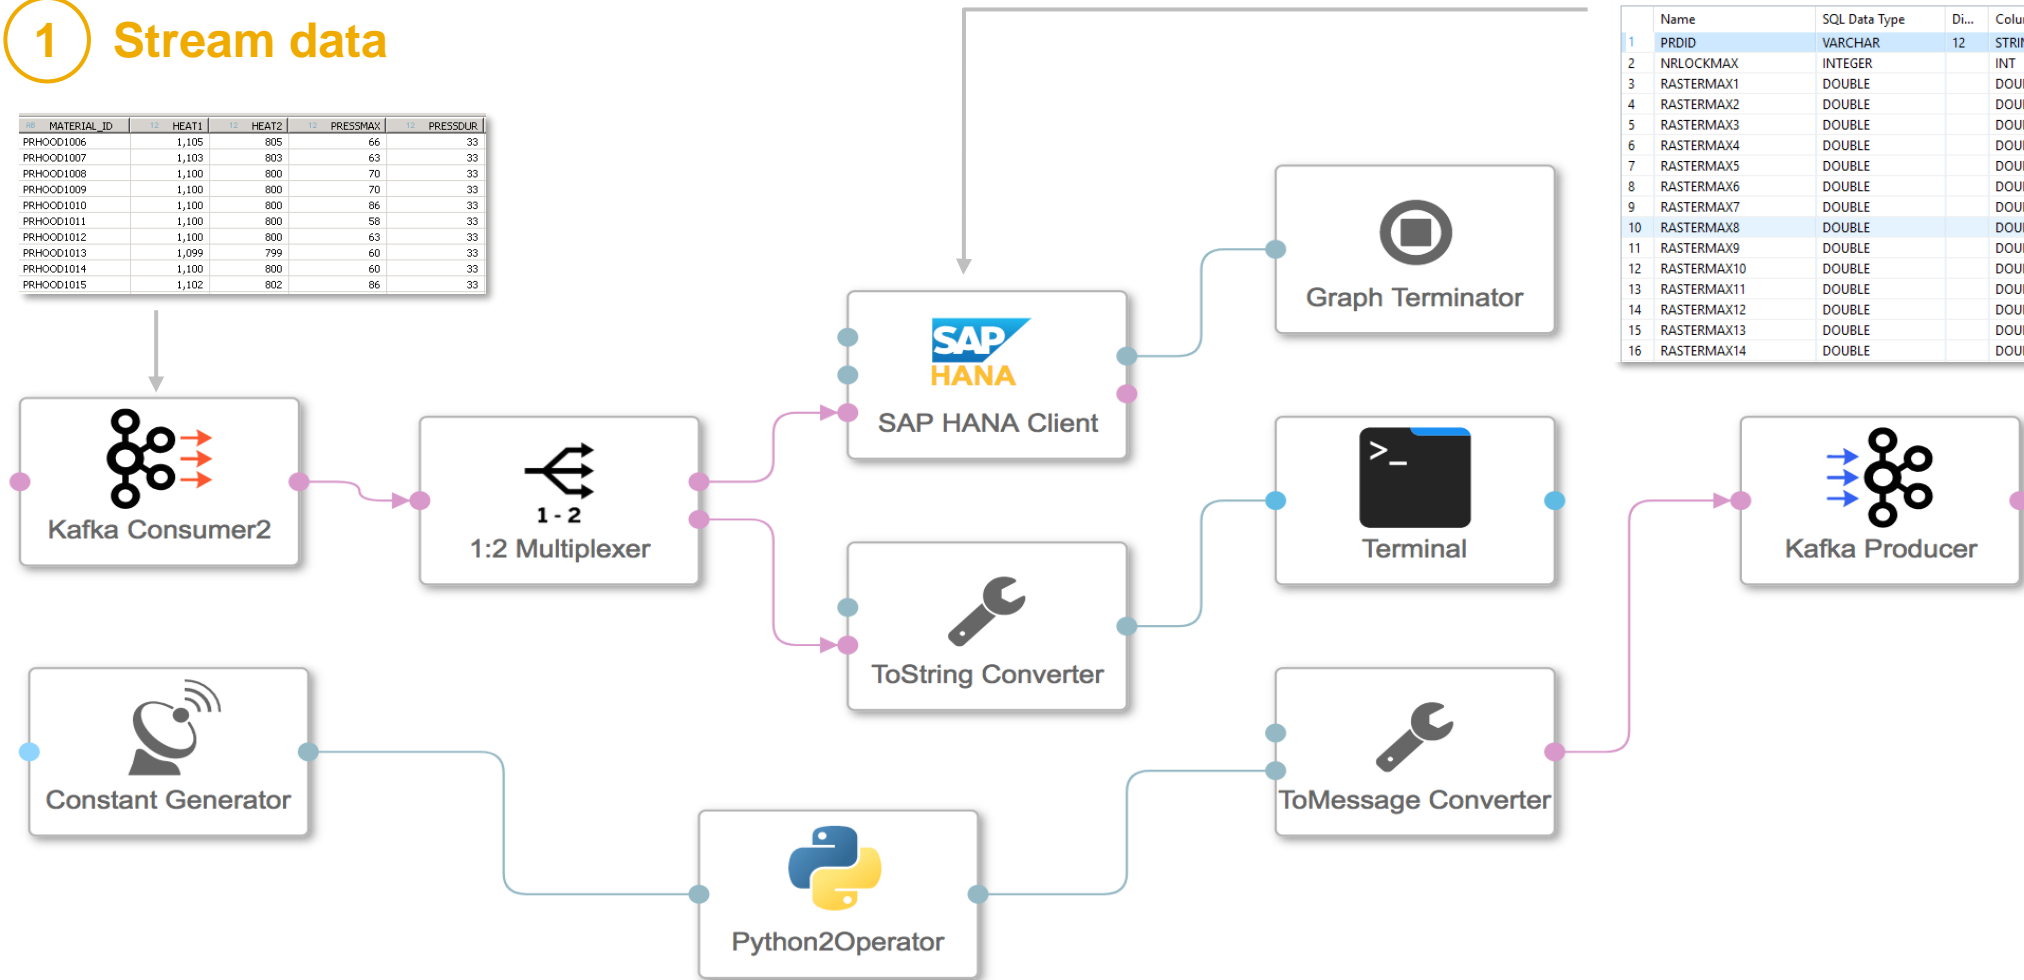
1 Stream data

| MATERIAL_ID | HEAT1 | HEAT2 | PRESSMAX | PRESSDUR |
|---|---|---|---|---|
| PRHOOD1006 | 1,105 | 805 | 66 | 33 |
| PRHOOD1007 | 1,103 | 803 | 63 | 33 |
| PRHOOD1008 | 1,100 | 800 | 70 | 33 |
| PRHOOD1009 | 1,100 | 800 | 70 | 33 |
| PRHOOD1010 | 1,100 | 800 | 86 | 33 |
| PRHOOD1011 | 1,100 | 800 | 58 | 33 |
| PRHOOD1012 | 1,100 | 800 | 63 | 33 |
| PRHOOD1013 | 1,099 | 799 | 60 | 33 |
| PRHOOD1014 | 1,100 | 800 | 60 | 33 |
| PRHOOD1015 | 1,102 | 802 | 86 | 33 |

| | Name | SQL Data Type | Di... | Colu |
|---|---|---|---|---|
| 1 | PRDID | VARCHAR | 12 | STRI |
| 2 | NRLOCKMAX | INTEGER | | INT |
| 3 | RASTERMAX1 | DOUBLE | | DOU |
| 4 | RASTERMAX2 | DOUBLE | | DOU |
| 5 | RASTERMAX3 | DOUBLE | | DOU |
| 6 | RASTERMAX4 | DOUBLE | | DOU |
| 7 | RASTERMAX5 | DOUBLE | | DOU |
| 8 | RASTERMAX6 | DOUBLE | | DOU |
| 9 | RASTERMAX7 | DOUBLE | | DOU |
| 10 | RASTERMAX8 | DOUBLE | | DOU |
| 11 | RASTERMAX9 | DOUBLE | | DOU |
| 12 | RASTERMAX10 | DOUBLE | | DOU |
| 13 | RASTERMAX11 | DOUBLE | | DOU |
| 14 | RASTERMAX12 | DOUBLE | | DOU |
| 15 | RASTERMAX13 | DOUBLE | | DOU |
| 16 | RASTERMAX14 | DOUBLE | | DOU |

SAP HANA
SAP HANA Client
Graph Terminator
Kafka Consumer2
1 - 2
1:2 Multiplexer
Terminal
Kafka Producer
ToString Converter
Constant Generator
ToMessage Converter
Python2Operator